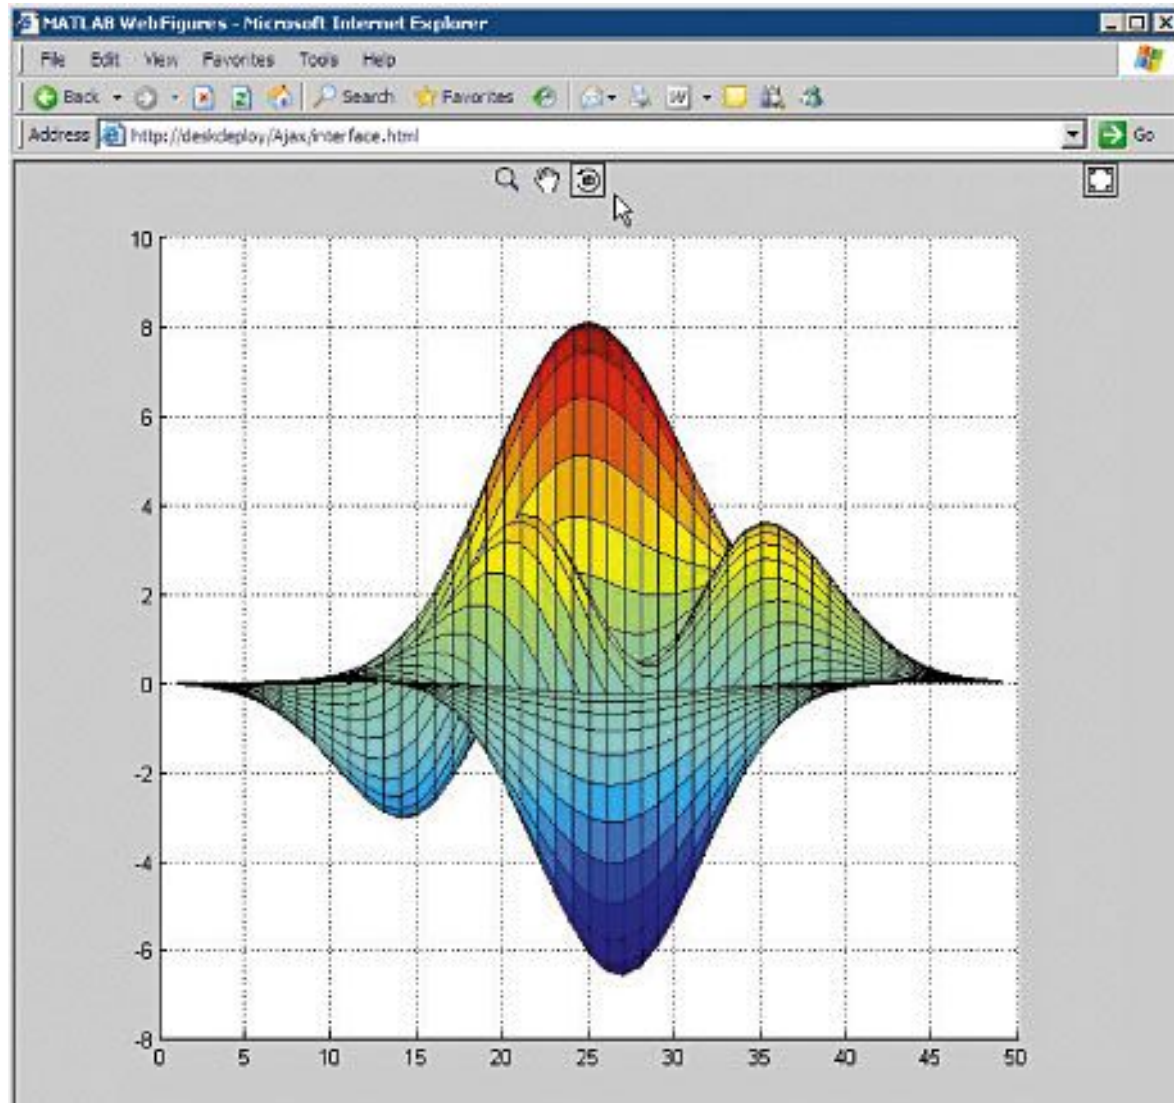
MATLAB WebFigures - Microsoft Internet Explorer

File Edit View Favorites Tools Help

Back Search Favorites

Address http://deskdeploy/Ajax/interface.html

Go

10
8
6
4
2
0
-2
-4
-6
-8

0 5 10 15 20 25 30 35 40 45 50